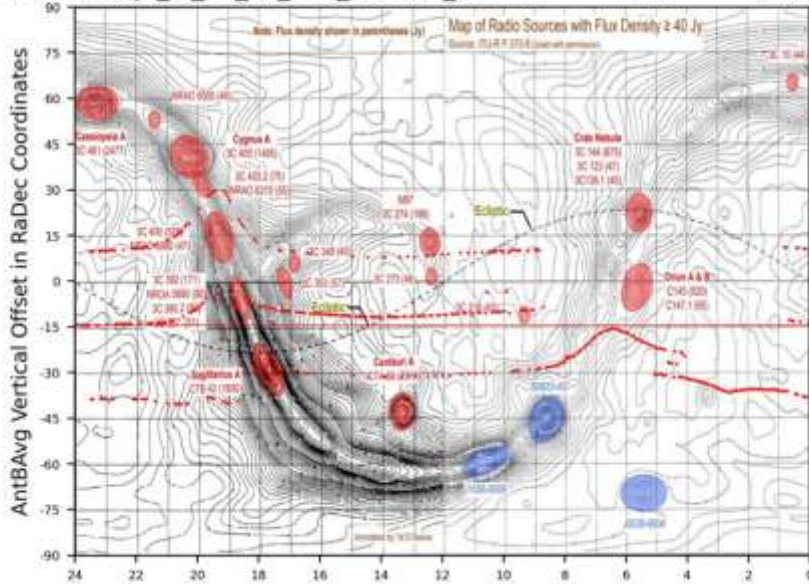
Map of Radio Sources with Flux Density ≥ 40 Jy
Source: ITU-R P.372-8 (used with permission)
Note: Flux density shown in parentheses (Jy)

AntBAvg Vertical Offset in RaDec Coordinates

90
75
60
45
30
15
0
-15
-30
-45
-60
-75
-90

24 22 20 18 16 14 12 10 8 6 4 2

Cassiopeia A
3C 461 (2477)
NRAO 5055 (40)
Cygnus A
3C 405 (1495)
3C 403.2 (75)
NRAO 6210 (55)
3C 400 ([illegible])
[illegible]
3C 392 (171)
NRAO 5690 ([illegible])
3C 390 ([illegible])
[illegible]
3C 348 (45)
3C 353 (57)
M87
3C 274 (198)
3C 273 (44)
Ecliptic
Ecliptic
Sagittarius A
CTB 40 (1600)
Centauri A
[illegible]
Crab Nebula
3C 144 (875)
3C 123 (47)
3C 139.1 (48)
Orion A & B
C145 (520)
C147.1 (85)
3C 10 ([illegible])
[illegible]
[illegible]
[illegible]
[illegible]